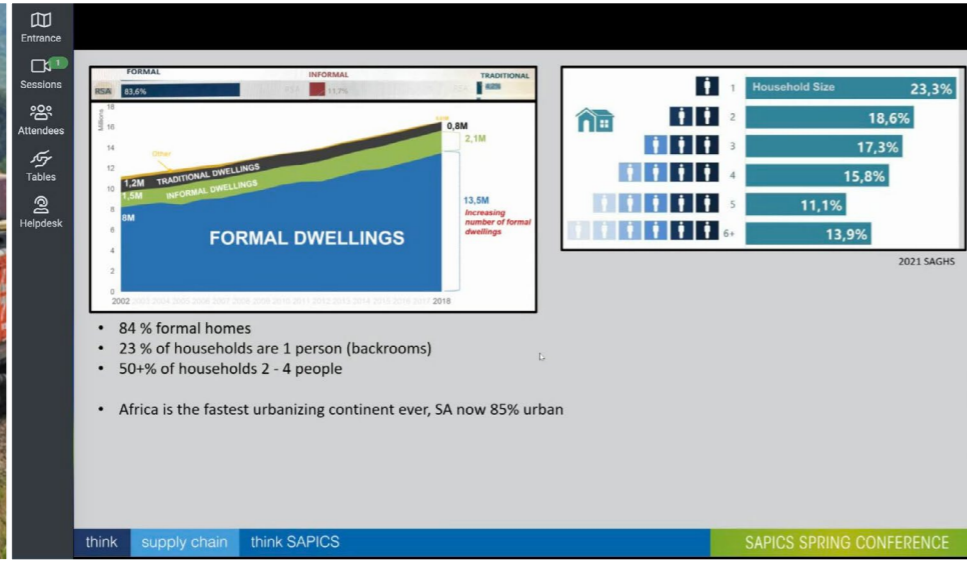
Entrance
1
Sessions
Attendees
Tables
Helpdesk

FORMAL
INFORMAL
TRADITIONAL
RSA 83,6%
11,7%

Millions
18
16
14
12
10
8
6
4
2
0

Other
1,2M TRADITIONAL DWELLINGS
1,5M INFORMAL DWELLINGS
8M
FORMAL DWELLINGS
0,8M
2,1M
13,5M
Increasing number of formal dwellings
2002 2003 2004 2005 2006 2007 2008 2009 2010 2011 2012 2013 2014 2015 2016 2017 2018

1 Household Size 23,3%
2 18,6%
3 17,3%
4 15,8%
5 11,1%
6+ 13,9%

2021 SAGHS

• 84 % formal homes
• 23 % of households are 1 person (backrooms)
• 50+% of households 2 - 4 people

• Africa is the fastest urbanizing continent ever, SA now 85% urban

think supply chain think SAPICS
SAPICS SPRING CONFERENCE